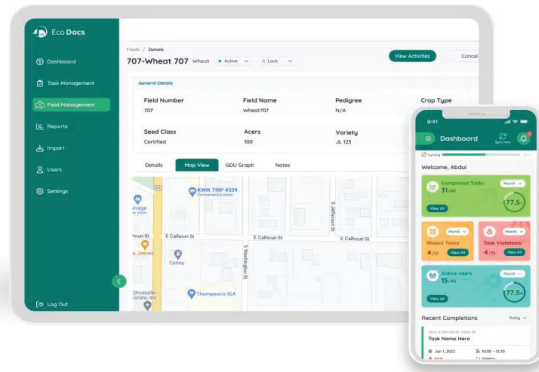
Eco Docs

Dashboard

Task Management

Field Management

Reports

Import

Users

Settings

Log Out

Fields / Details

707-Wheat 707 Wheat • Active Lock

View Activities

Cancel

General Details

| Field Number | Field Name | Pedigree | Crop Type |
|---|---|---|---|
| 707 | Wheat 707 | N/A | |
| Seed Class | Acers | Variety | |
| Certified | 100 | JL 123 | |

Details

Map View

GDU Graph

Notes

KWIK TRIP #539

E Calhoun St

E Calhoun St

E Calhoun St

Cenex

Thompsons IGA

9:41

Dashboard

Sync Now

Welcome, Abdul

Completed Tasks

31/40

Month

View All

77.5%

Missed Tasks

4/20

Month

View All

Task Violations

4/15

Month

View All

Active Users

15/40

Month

View All

77.5%

Recent Completions

Today

Task Name Here

Jan 1, 2022

10:00 - 12:70